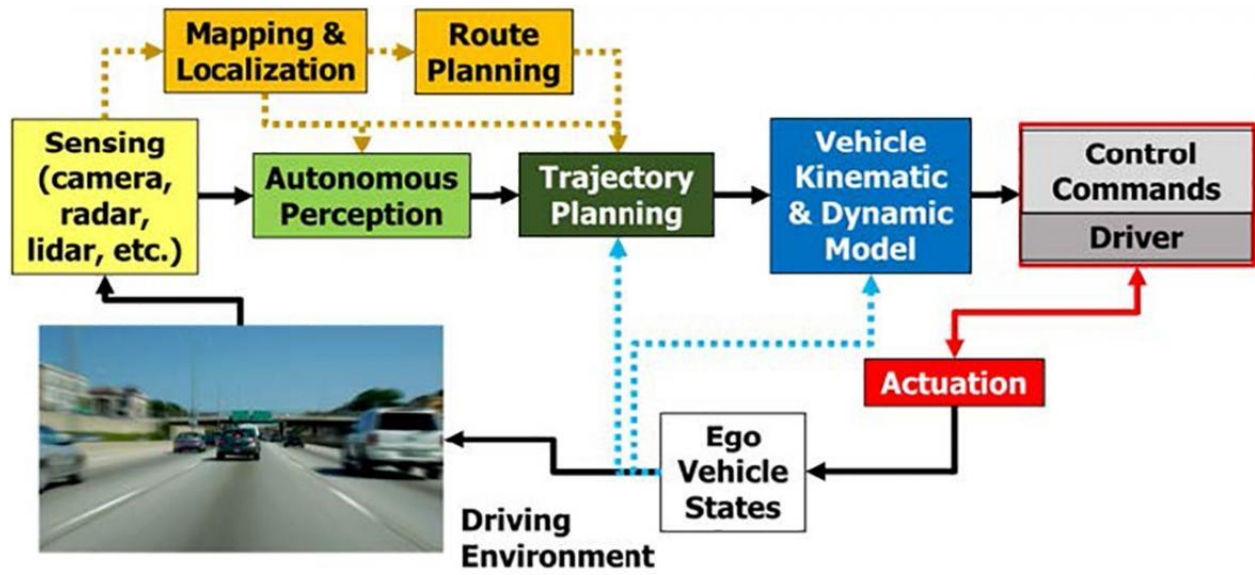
Mapping & Localization

Route Planning

Sensing (camera, radar, lidar, etc.)

Autonomous Perception

Trajectory Planning

Vehicle Kinematic & Dynamic Model

Control Commands

Driver

Actuation

Ego Vehicle States

Driving Environment